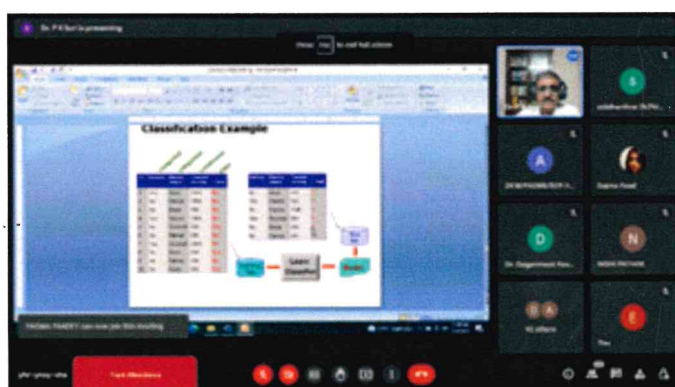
Dr. P K Suri is presenting

Press Esc to exit full screen

Classification Example

Learn Classifier

Model

siddheshwar Dr.Pil...

DR.M.PADMAVATHY-A...

Fatma Fazal

Dr. Dayanmoni Das...

NIDHI PATHAK

KE others

You

PADMA PANDEY can now join this meeting

Turn Attendance